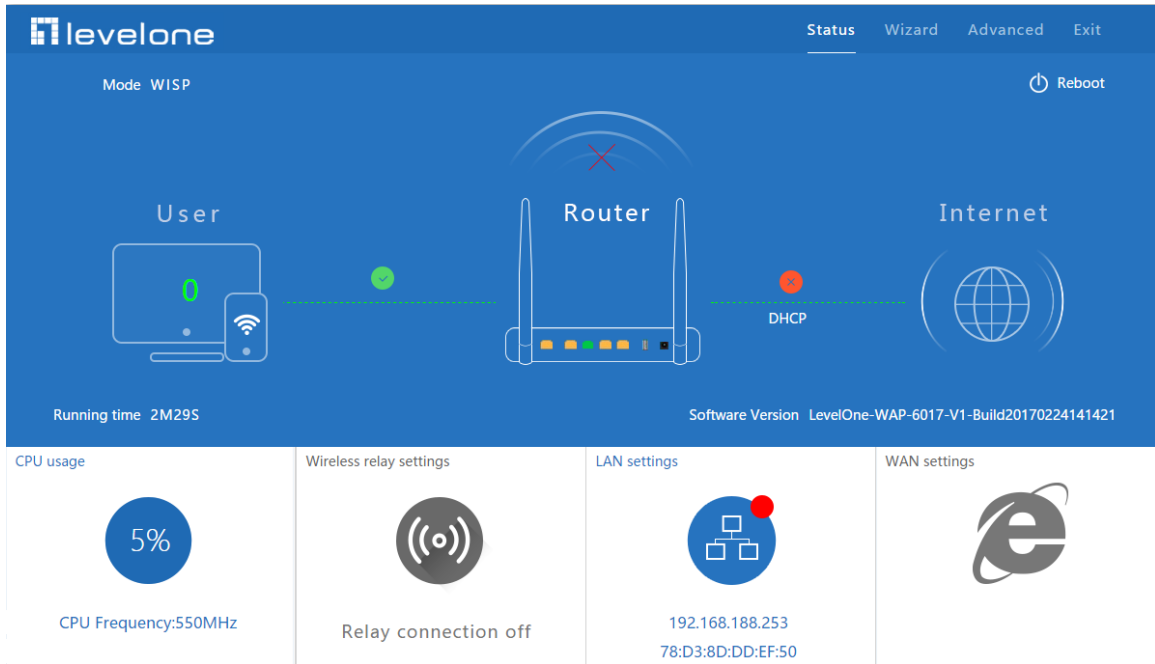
levelone

Status Wizard Advanced Exit

Mode WISP

Reboot

User

Router

Internet

0

DHCP

Running time 2M29S

Software Version LevelOne-WAP-6017-V1-Build20170224141421

CPU usage

5%

CPU Frequency:550MHz

Wireless relay settings

Relay connection off

LAN settings

192.168.188.253

78:D3:8D:DD:EF:50

WAN settings